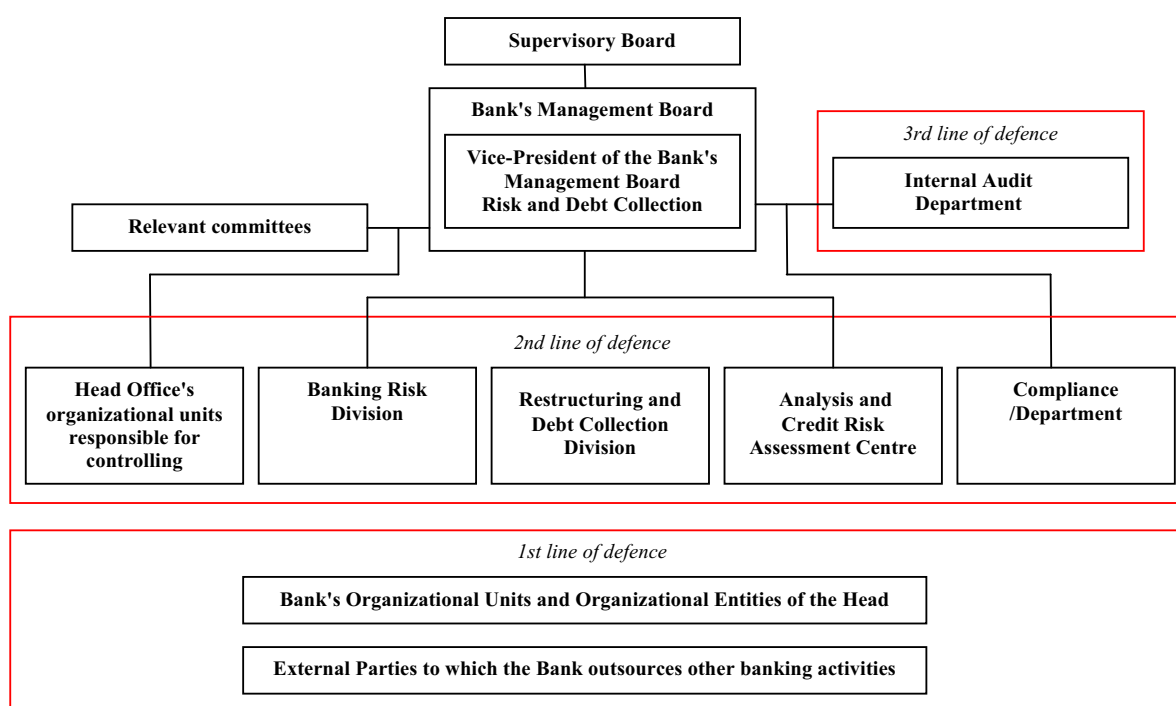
Supervisory Board

Bank's Management Board

Vice-President of the Bank's Management Board Risk and Debt Collection

3rd line of defence

Internal Audit Department

Relevant committees

2nd line of defence

Head Office's organizational units responsible for controlling

Banking Risk Division

Restructuring and Debt Collection Division

Analysis and Credit Risk Assessment Centre

Compliance /Department

1st line of defence

Bank's Organizational Units and Organizational Entities of the Head

External Parties to which the Bank outsources other banking activities